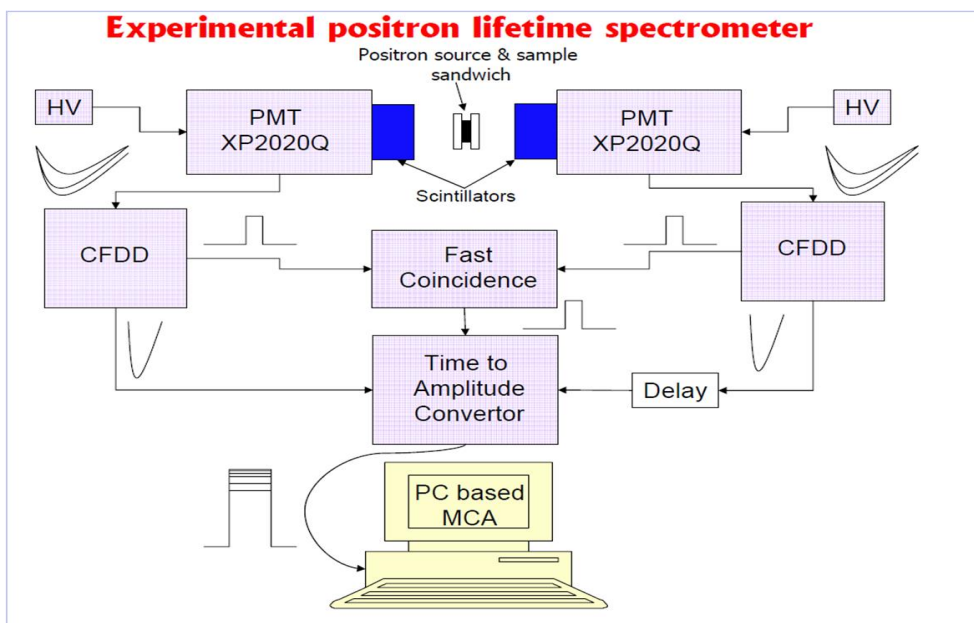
Experimental positron lifetime spectrometer

Positron source & sample sandwich

HV

PMT XP2020Q

PMT XP2020Q

HV

Scintillators

CFDD

Fast Coincidence

CFDD

Time to Amplitude Convertor

Delay

PC based MCA